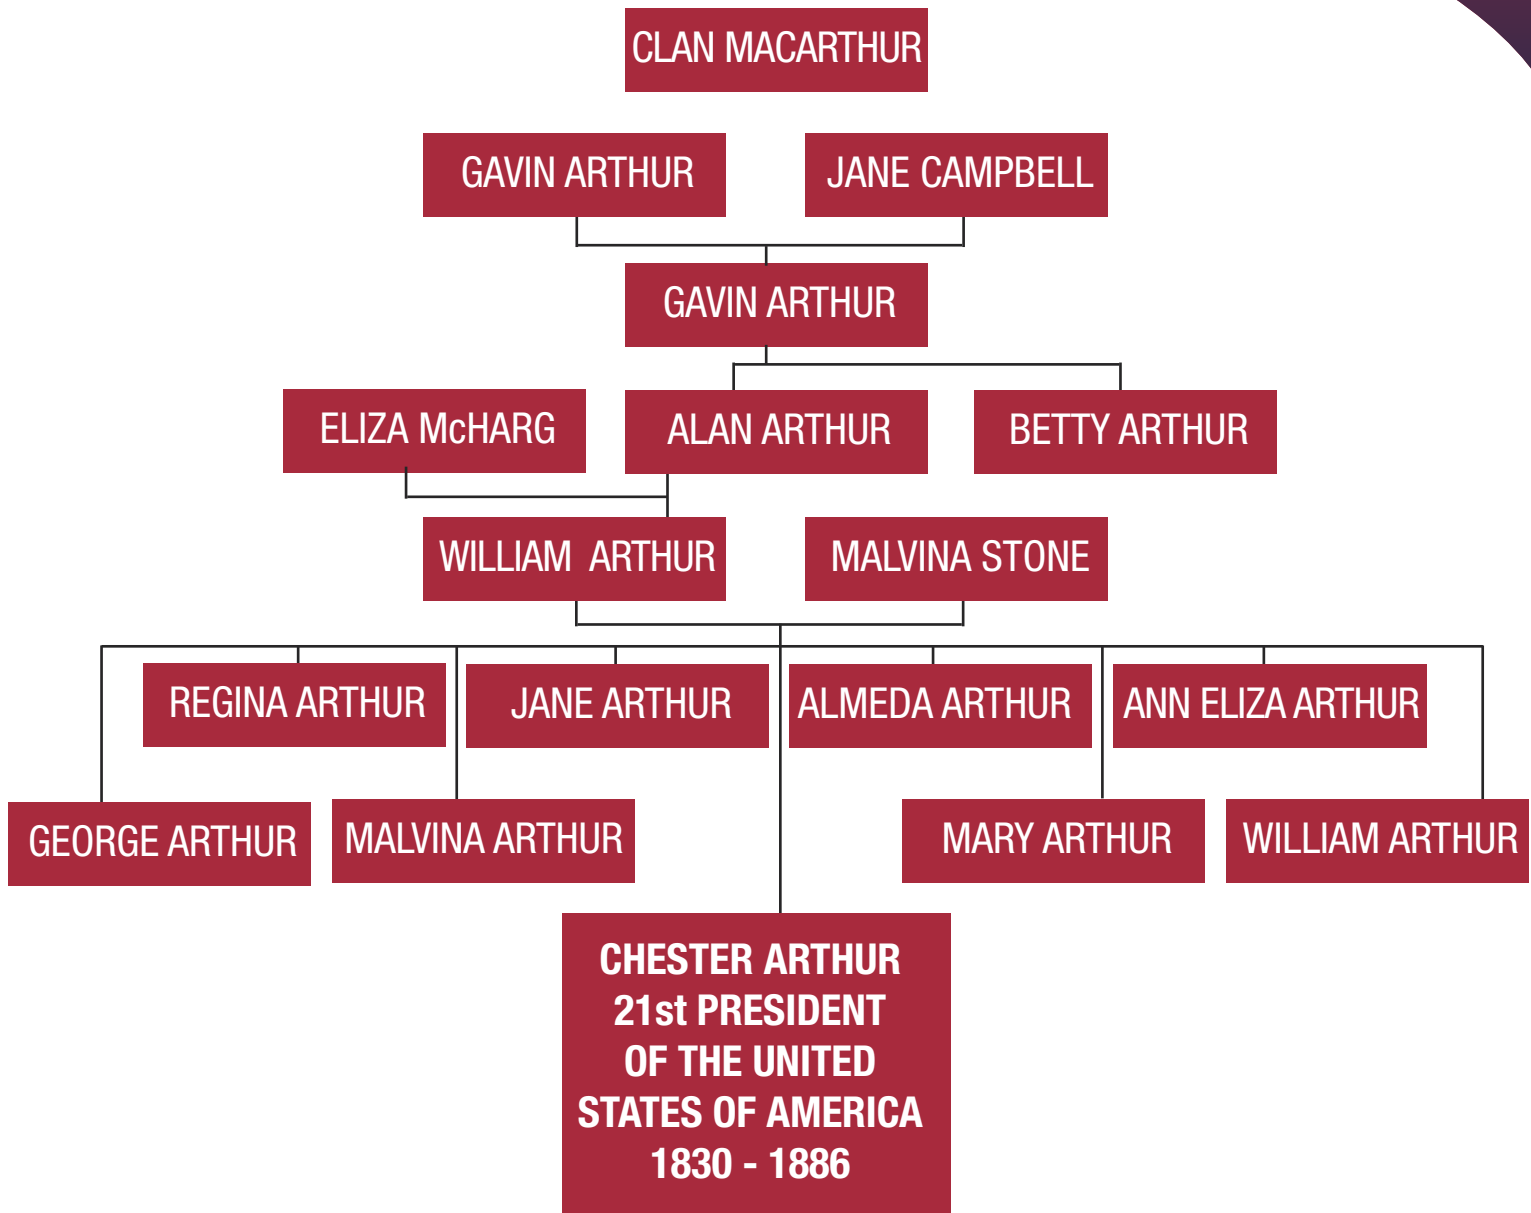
CLAN MACARTHUR

GAVIN ARTHUR

JANE CAMPBELL

GAVIN ARTHUR

ELIZA McHARG

ALAN ARTHUR

BETTY ARTHUR

WILLIAM ARTHUR

MALVINA STONE

REGINA ARTHUR

JANE ARTHUR

ALMEDA ARTHUR

ANN ELIZA ARTHUR

GEORGE ARTHUR

MALVINA ARTHUR

MARY ARTHUR

WILLIAM ARTHUR

CHESTER ARTHUR
21st PRESIDENT
OF THE UNITED
STATES OF AMERICA
1830 - 1886